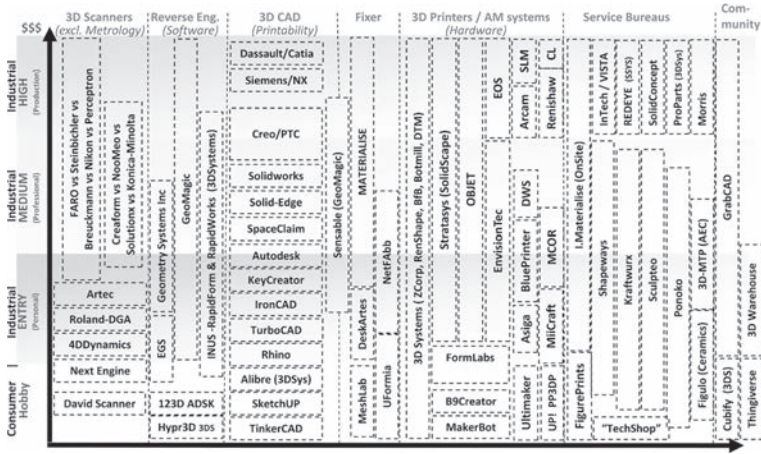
$$$

3D Scanners (excl. Metrology)
Reverse Eng. (Software)
3D CAD (Printability)
Fixer
3D Printers / AM systems (Hardware)
Service Bureaus
Community

Industrial HIGH (Production)
Industrial MEDIUM (Professional)
Industrial ENTRY (Personal)
Consumer Hobby

FARO vs Steinbichler vs Breuckmann vs Nikon vs Perceptron
Creaform vs NooMeo vs Solutionix vs Konica-Minolta
Artec
Roland-DGA
4DDynamics
Next Engine
David Scanner

Geometry Systems Inc
GeoMagic
EGS
INUS -RapidForm & RapidWorks (3DSystems)
123D ADSK
Hypr3D 3DS

Dassault/Catia
Siemens/NX
Creo/PTC
Solidworks
Solid-Edge
SpaceClaim
Autodesk
KeyCreator
IronCAD
TurboCAD
Rhino
Alibre (3DSys)
SketchUP
TinkerCAD

Sensable (GeoMagic)
MATERIALISE
DeskArtes
NetFAbb
MeshLab
UFormia

3D Systems (ZCorp, RenShape, BfB, Botmill, DTM)
Stratasys (SolidScape)
OBJET
EOS
EnvisionTec
Arcam
SLM
Renishaw
CL
DWS
BluePrinter
MCOR
Asiga
MilCraft
FormLabs
B9Creator
MakerBot
Ultimaker
UP! PP3DP

I.Materialise (OnSite)
InTech / VISTA
REDEYE (SSYS)
SolidConcept
ProParts (3DSys)
Morris
Shapeways
Kraftwurx
Sculpteo
Ponoko
3D-MTP (AEC)
GrabCAD
FigurePrints
Figulo (Ceramics)
"TechShop"
Cubify (3DS)
3D Warehouse
Thingiverse